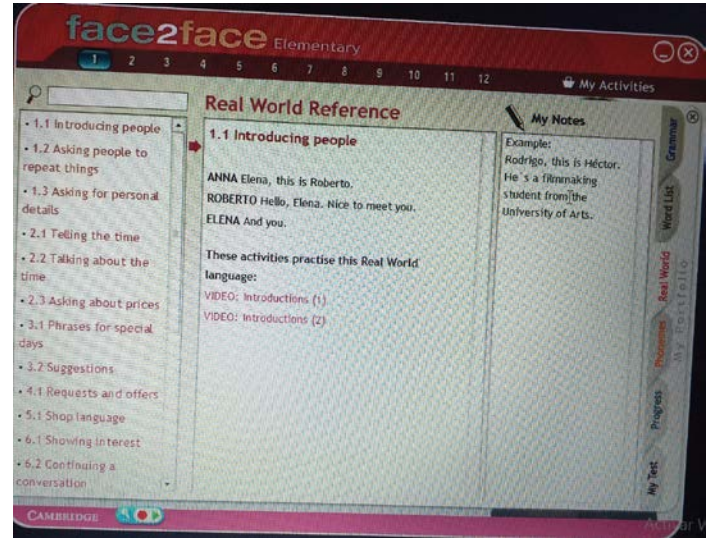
face2face Elementary

1 2 3 4 5 6 7 8 9 10 11 12

My Activities

• 1.1 Introducing people
• 1.2 Asking people to repeat things
• 1.3 Asking for personal details
• 2.1 Telling the time
• 2.2 Talking about the time
• 2.3 Asking about prices
• 3.1 Phrases for special days
• 3.2 Suggestions
• 4.1 Requests and offers
• 5.1 Shop language
• 6.1 Showing interest
• 6.2 Continuing a conversation

Real World Reference

1.1 Introducing people

ANNA Elena, this is Roberto.
ROBERTO Hello, Elena. Nice to meet you.
ELENA And you.

These activities practise this Real World language:
VIDEO: Introductions (1)
VIDEO: Introductions (2)

My Notes

Example:
Rodrigo, this is Héctor. He´s a filmmaking student from the University of Arts.

Grammar
Word List
Real World
Phonemes
My Portfolio
Progress
My Test

CAMBRIDGE

Activar W